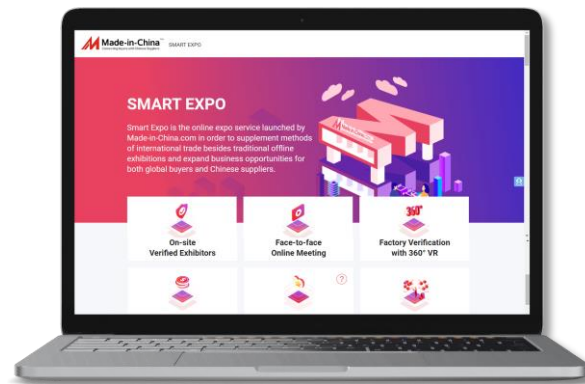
Made-in-China
Connecting Buyers with Chinese Suppliers
SMART EXPO

SMART EXPO

Smart Expo is the online expo service launched by Made-in-China.com in order to supplement methods of international trade besides traditional offline exhibitions and expand business opportunities for both global buyers and Chinese suppliers.

On-site Verified Exhibitors

Face-to-face Online Meeting

360°

Factory Verification with 360° VR